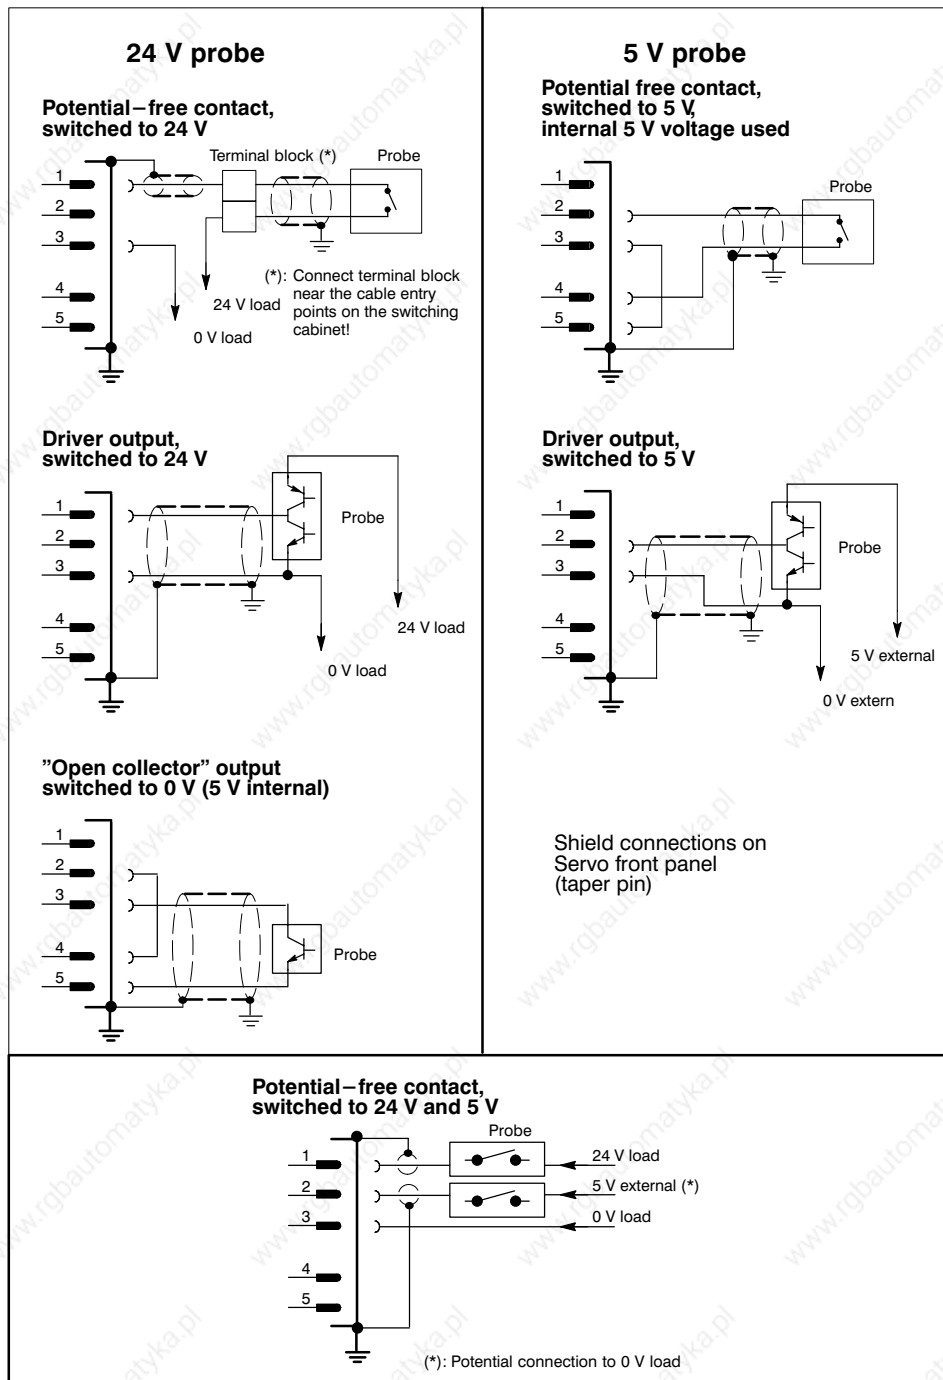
24 V probe

Potential−free contact, switched to 24 V

Terminal block (*)

Probe

1
2
3
4
5

24 V load

0 V load

(*): Connect terminal block near the cable entry points on the switching cabinet!

5 V probe

Potential free contact, switched to 5 V, internal 5 V voltage used

Probe

1
2
3
4
5

Driver output, switched to 24 V

1
2
3
4
5

Probe

24 V load

0 V load

Driver output, switched to 5 V

1
2
3
4
5

Probe

5 V external

0 V extern

”Open collector” output switched to 0 V (5 V internal)

1
2
3
4
5

Probe

Shield connections on Servo front panel (taper pin)

Potential−free contact, switched to 24 V and 5 V

Probe

1
2
3
4
5

24 V load

5 V external (*)

0 V load

(*): Potential connection to 0 V load